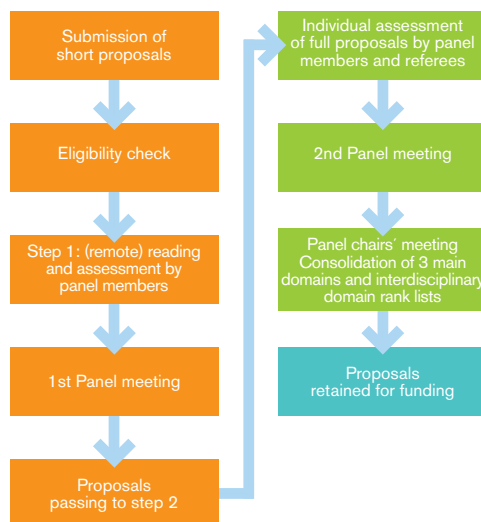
Submission of short proposals

Eligibility check

Step 1: (remote) reading and assessment by panel members

1st Panel meeting

Proposals passing to step 2

Individual assessment of full proposals by panel members and referees

2nd Panel meeting

Panel chairs' meeting Consolidation of 3 main domains and interdisciplinary domain rank lists

Proposals retained for funding